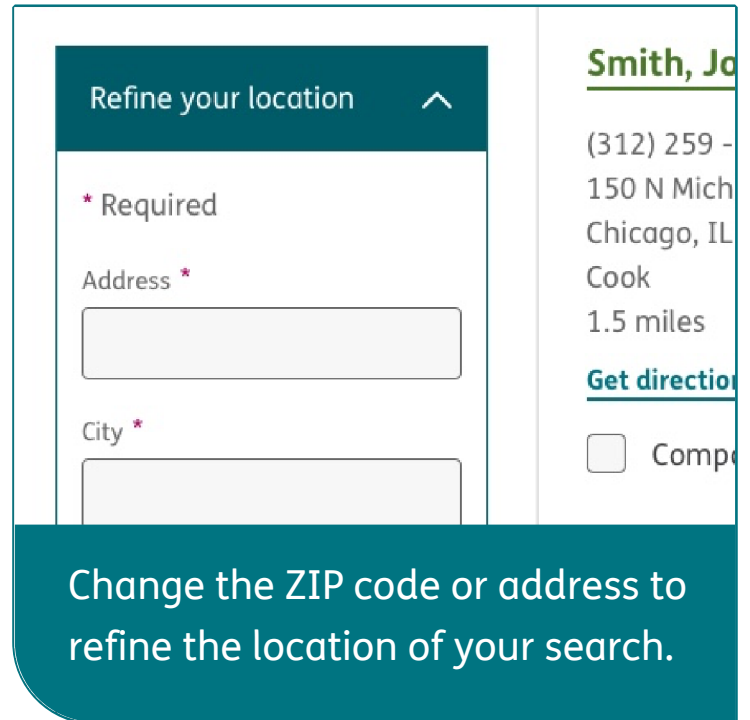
Refine your location

* Required

Address *

City *

Smith, Jo

(312) 259 -
150 N Mich
Chicago, IL
Cook
1.5 miles

Get directio

Comp

Change the ZIP code or address to refine the location of your search.